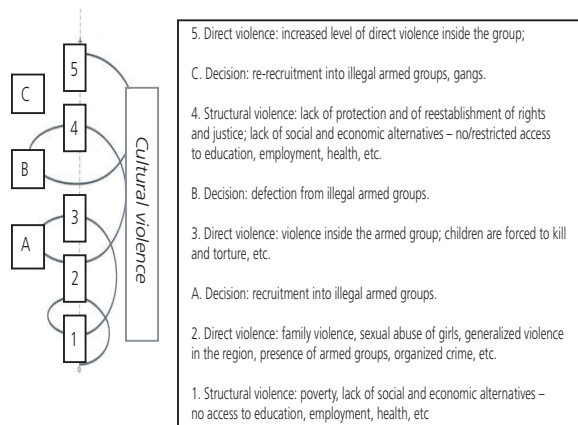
5
C
4
B
3
A
2
1
Cultural violence

5. Direct violence: increased level of direct violence inside the group;

C. Decision: re-recruitment into illegal armed groups, gangs.

4. Structural violence: lack of protection and of reestablishment of rights and justice; lack of social and economic alternatives – no/restricted access to education, employment, health, etc.

B. Decision: defection from illegal armed groups.

3. Direct violence: violence inside the armed group; children are forced to kill and torture, etc.

A. Decision: recruitment into illegal armed groups.

2. Direct violence: family violence, sexual abuse of girls, generalized violence in the region, presence of armed groups, organized crime, etc.

1. Structural violence: poverty, lack of social and economic alternatives – no access to education, employment, health, etc